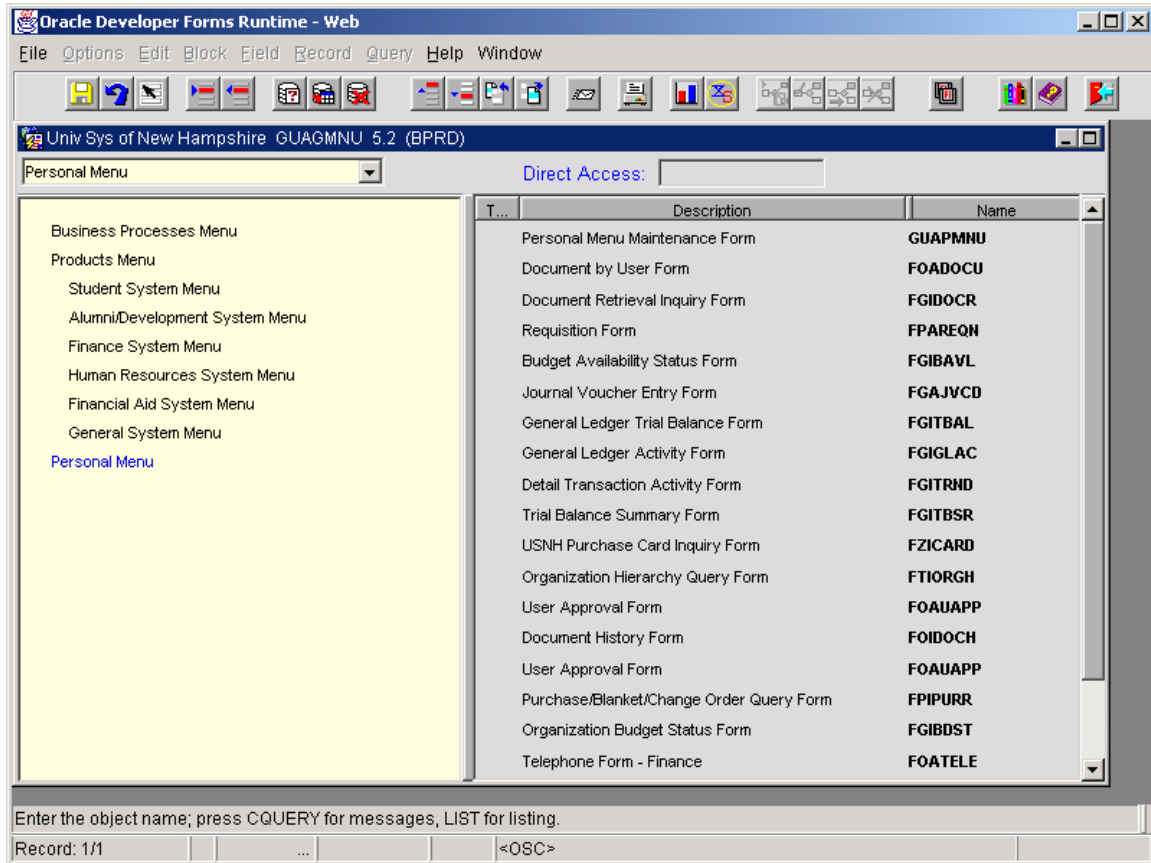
Oracle Developer Forms Runtime - Web

File Options Edit Block Field Record Query Help Window

Univ Sys of New Hampshire GUAGMNU 5.2 (BPRD)

Personal Menu

Direct Access:

Business Processes Menu
Products Menu
Student System Menu
Alumni/Development System Menu
Finance System Menu
Human Resources System Menu
Financial Aid System Menu
General System Menu
Personal Menu

| T... | Description | Name |
|---|---|---|
| | Personal Menu Maintenance Form | GUAPMNU |
| | Document by User Form | FOADOCU |
| | Document Retrieval Inquiry Form | FGIDOCR |
| | Requisition Form | FPAREQN |
| | Budget Availability Status Form | FGIBAVL |
| | Journal Voucher Entry Form | FGAJVCD |
| | General Ledger Trial Balance Form | FGITBAL |
| | General Ledger Activity Form | FGIGLAC |
| | Detail Transaction Activity Form | FGITRND |
| | Trial Balance Summary Form | FGITBSR |
| | USNH Purchase Card Inquiry Form | FZICARD |
| | Organization Hierarchy Query Form | FTIORGH |
| | User Approval Form | FOAUAPP |
| | Document History Form | FOIDOCH |
| | User Approval Form | FOAUAPP |
| | Purchase/Blanket/Change Order Query Form | FPIPURR |
| | Organization Budget Status Form | FGIBDST |
| | Telephone Form - Finance | FOATELE |

Enter the object name; press CQUERY for messages, LIST for listing.

Record: 1/1 | ... | <OSC>